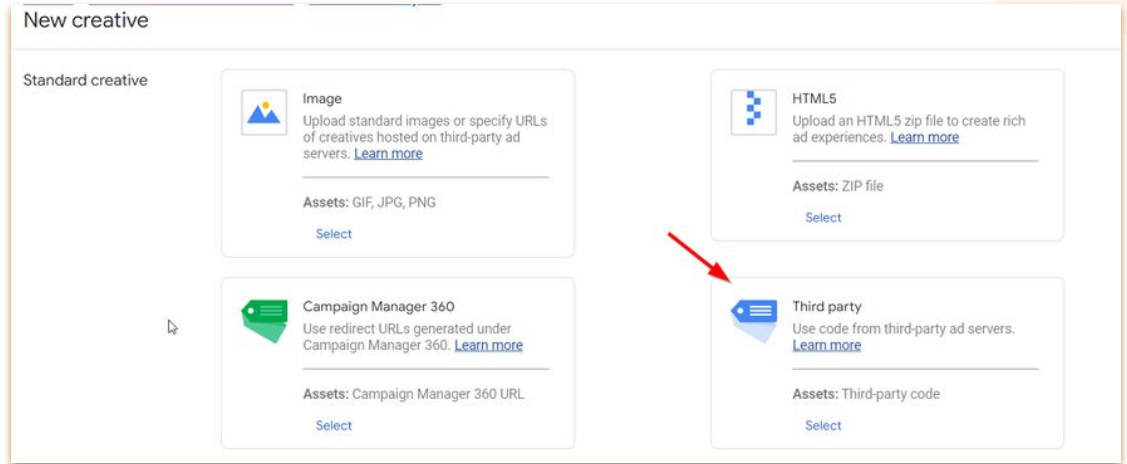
New creative

Standard creative

Image
Upload standard images or specify URLs of creatives hosted on third-party ad servers. Learn more

Assets: GIF, JPG, PNG

Select

HTML5
Upload an HTML5 zip file to create rich ad experiences. Learn more

Assets: ZIP file

Select

Campaign Manager 360
Use redirect URLs generated under Campaign Manager 360. Learn more

Assets: Campaign Manager 360 URL

Select

Third party
Use code from third-party ad servers. Learn more

Assets: Third-party code

Select